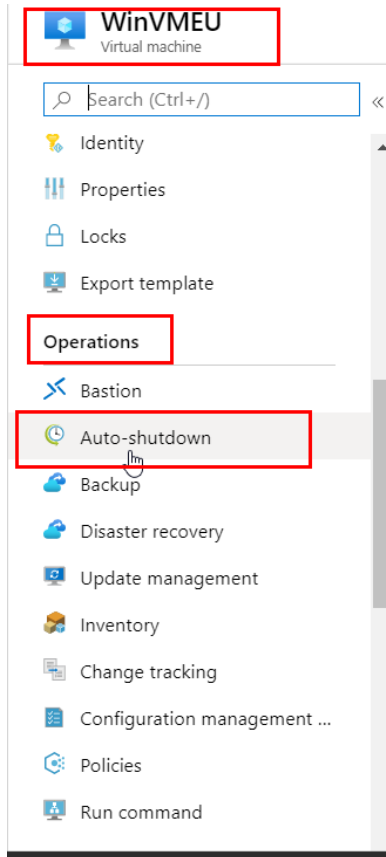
WinVMEU
Virtual machine

Search (Ctrl+/)

«

Identity

Properties

Locks

Export template

Operations

Bastion

Auto-shutdown

Backup

Disaster recovery

Update management

Inventory

Change tracking

Configuration management ...

Policies

Run command